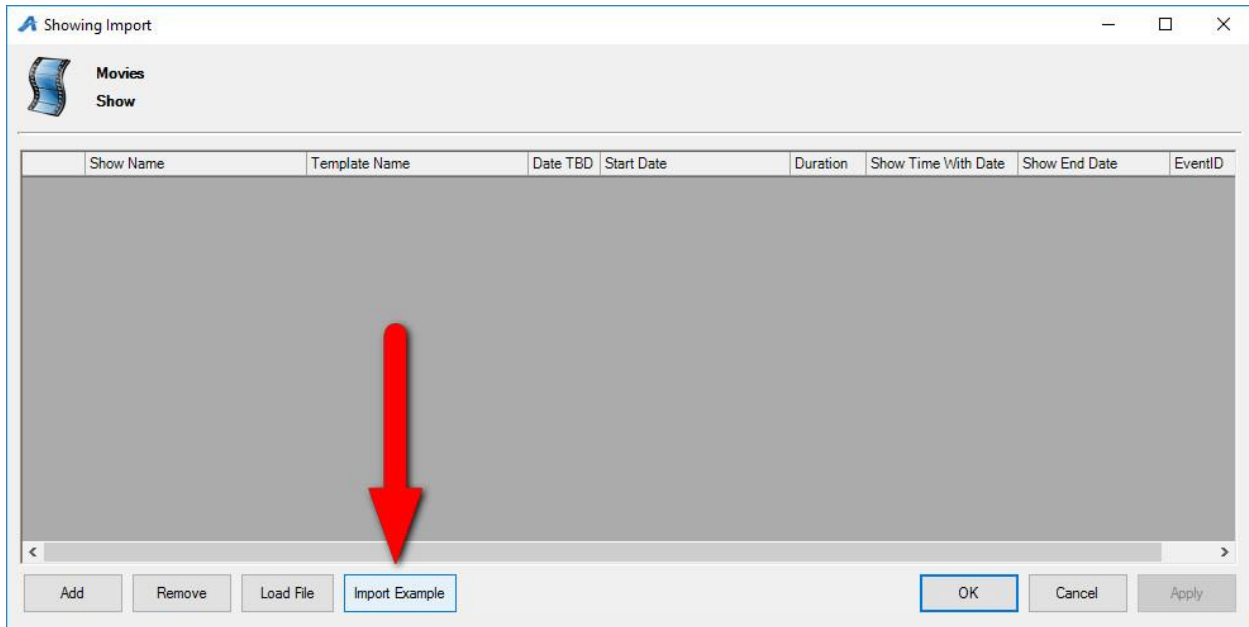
Showing Import

Movies
Show

| | Show Name | Template Name | Date TBD | Start Date | Duration | Show Time With Date | Show End Date | EventID |
|---|---|---|---|---|---|---|---|---|

Add | Remove | Load File | Import Example | OK | Cancel | Apply